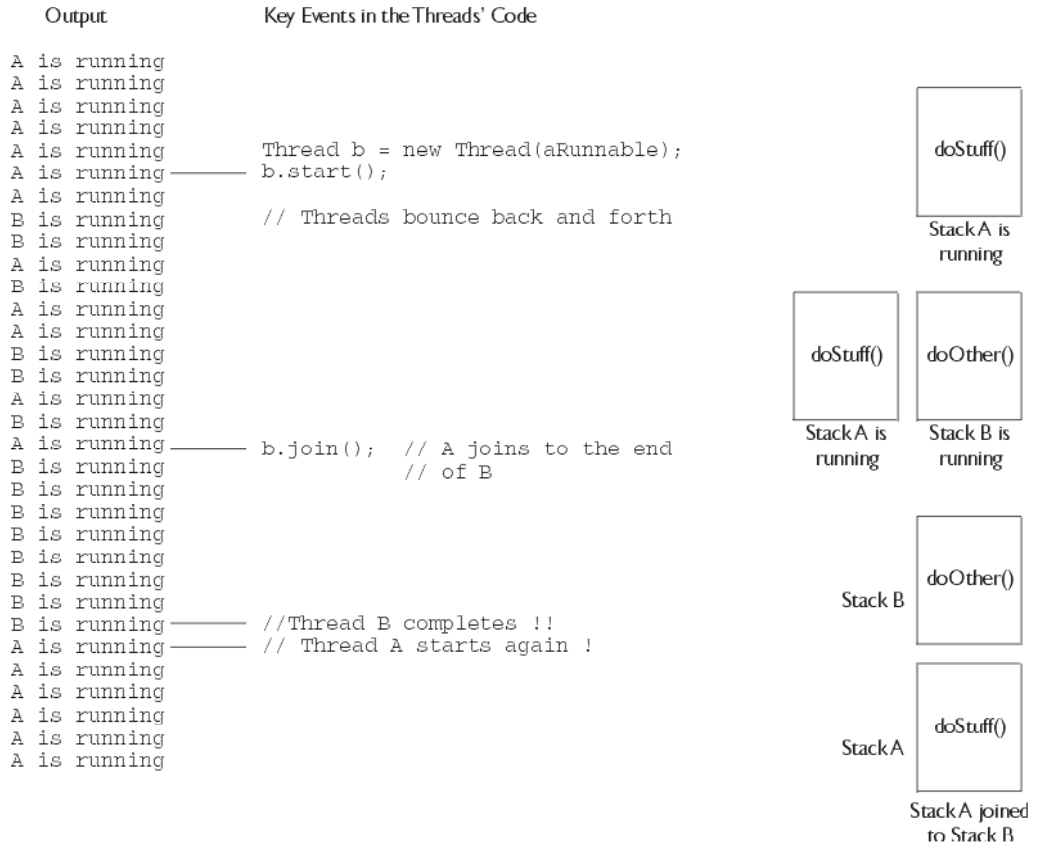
Output

Key Events in the Threads' Code

A is running
A is running
A is running
A is running
A is running
A is running
A is running
B is running
B is running
A is running
B is running
A is running
A is running
B is running
B is running
A is running
B is running
A is running
B is running
B is running
B is running
B is running
B is running
B is running
B is running
B is running
A is running
A is running
A is running
A is running
A is running
A is running

Thread b = new Thread(aRunnable);
b.start();

// Threads bounce back and forth

b.join(); // A joins to the end
// of B

//Thread B completes !!
// Thread A starts again !

doStuff()

Stack A is running

doStuff()

Stack A is running

doOther()

Stack B is running

Stack B

doOther()

Stack A

doStuff()

Stack A joined to Stack B